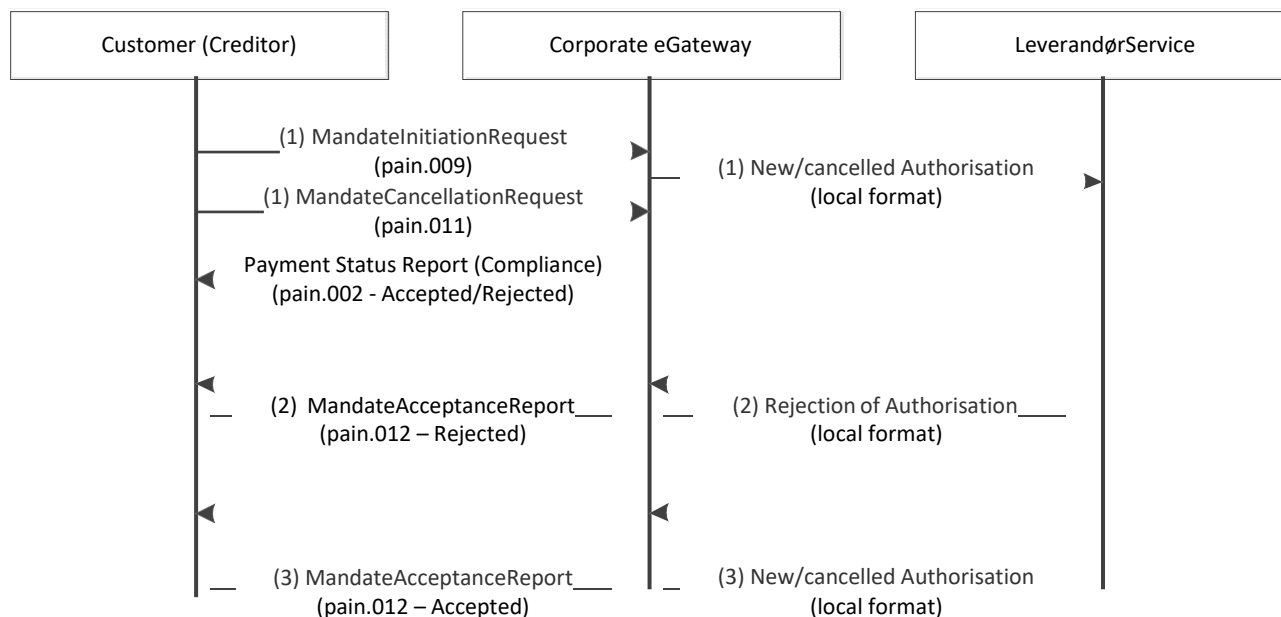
Customer (Creditor)

Corporate eGateway

LeverandørService

(1) MandateInitiationRequest
(pain.009)

(1) New/cancelled Authorisation
(local format)

(1) MandateCancellationRequest
(pain.011)

Payment Status Report (Compliance)
(pain.002 - Accepted/Rejected)

(2) MandateAcceptanceReport
(pain.012 – Rejected)

(2) Rejection of Authorisation
(local format)

(3) MandateAcceptanceReport
(pain.012 – Accepted)

(3) New/cancelled Authorisation
(local format)